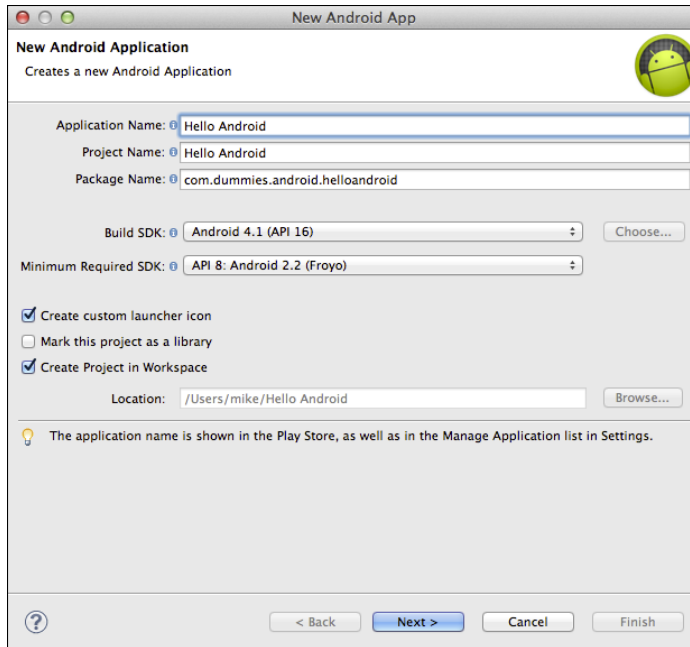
New Android App

New Android Application

Creates a new Android Application

Application Name: Hello Android

Project Name: Hello Android

Package Name: com.dummies.android.helloandroid

Build SDK: Android 4.1 (API 16)

Choose...

Minimum Required SDK: API 8: Android 2.2 (Froyo)

Create custom launcher icon

Mark this project as a library

Create Project in Workspace

Location: /Users/mike/Hello Android

Browse...

The application name is shown in the Play Store, as well as in the Manage Application list in Settings.

?

< Back

Next >

Cancel

Finish